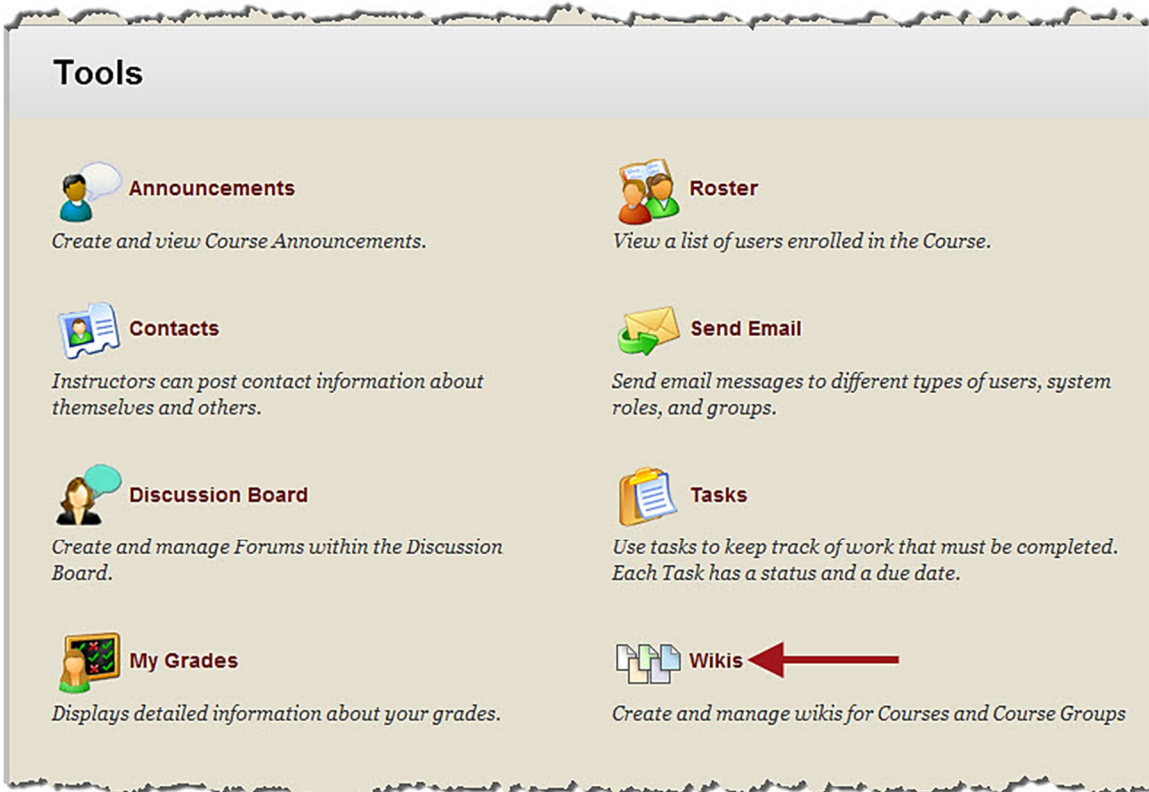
Tools

Announcements
Create and view Course Announcements.

Roster
View a list of users enrolled in the Course.

Contacts
Instructors can post contact information about themselves and others.

Send Email
Send email messages to different types of users, system roles, and groups.

Discussion Board
Create and manage Forums within the Discussion Board.

Tasks
Use tasks to keep track of work that must be completed. Each Task has a status and a due date.

My Grades
Displays detailed information about your grades.

Wikis
Create and manage wikis for Courses and Course Groups